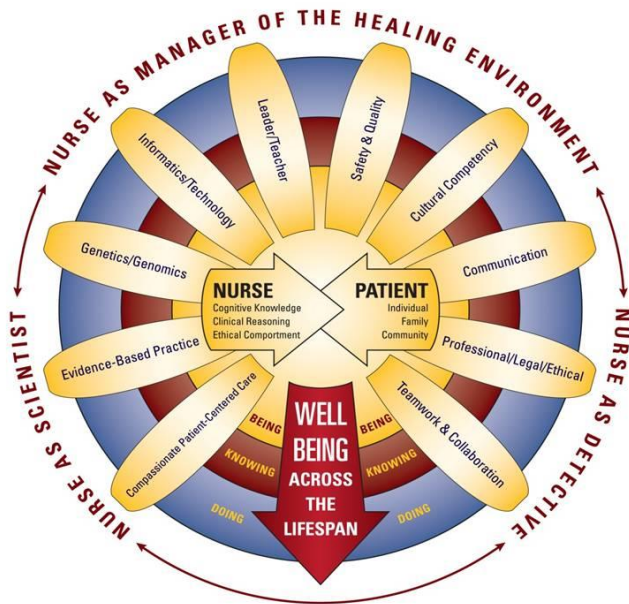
NURSE AS MANAGER OF THE HEALING ENVIRONMENT

NURSE AS SCIENTIST

NURSE AS DETECTIVE

Leader/Teacher

Safety & Quality

Informatics/Technology

Cultural Competency

Genetics/Genomics

Communication

Evidence-Based Practice

Professional/Legal/Ethical

Compassionate Patient-Centered Care

Teamwork & Collaboration

NURSE
Cognitive Knowledge
Clinical Reasoning
Ethical Comportment

PATIENT
Individual
Family
Community

BEING

BEING

KNOWING

KNOWING

DOING

DOING

WELL BEING ACROSS THE LIFESPAN